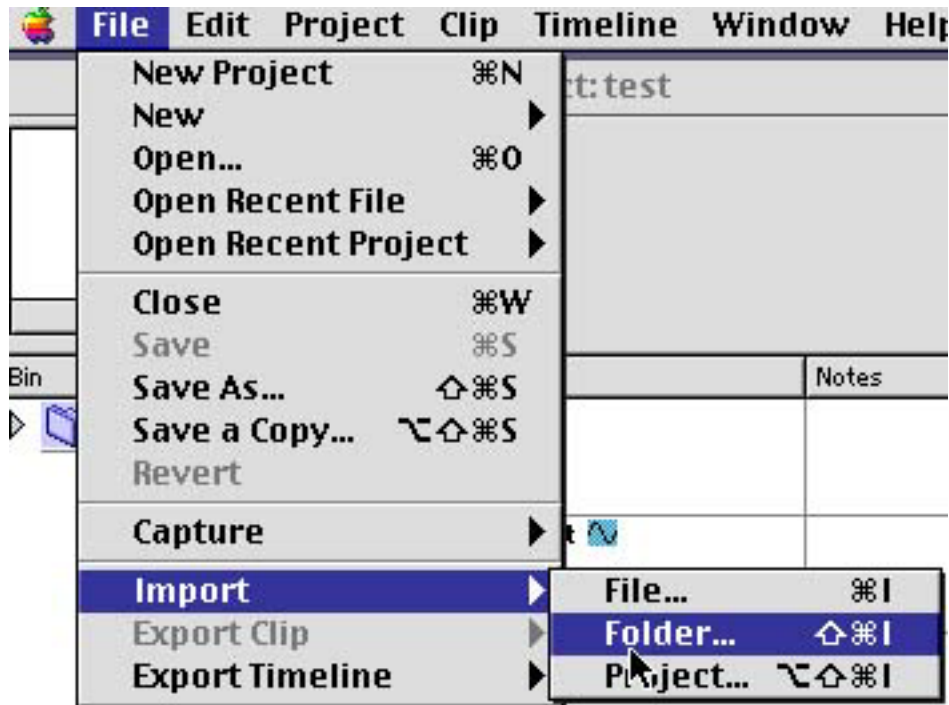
File Edit Project Clip Timeline Window Help

New Project ⌘N
New
Open... ⌘O
Open Recent File
Open Recent Project
Close ⌘W
Save ⌘S
Save As... ⇧⌘S
Save a Copy... ⌥⇧⌘S
Revert
Capture
Import
Export Clip
Export Timeline

File... ⌘I
Folder... ⇧⌘I
Project... ⌥⇧⌘I

t: test
Bin
Notes
t